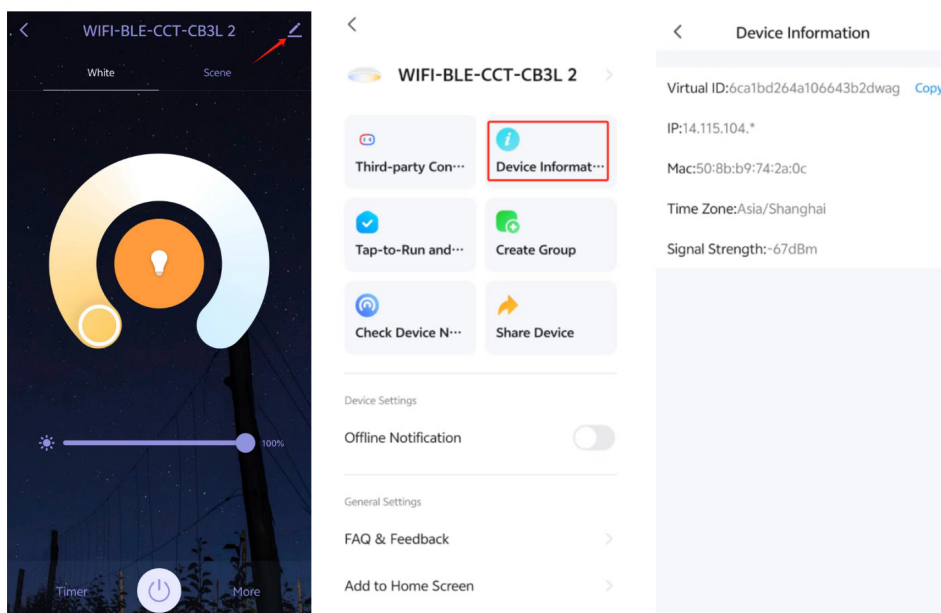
WIFI-BLE-CCT-CB3L 2

White

Scene

100%

Timer

More

WIFI-BLE-CCT-CB3L 2

Third-party Con···

Device Informat···

Tap-to-Run and···

Create Group

Check Device N···

Share Device

Device Settings

Offline Notification

General Settings

FAQ & Feedback

Add to Home Screen

Device Information

Virtual ID:6ca1bd264a106643b2dwag Copy

IP:14.115.104.*

Mac:50:8b:b9:74:2a:0c

Time Zone:Asia/Shanghai

Signal Strength:-67dBm